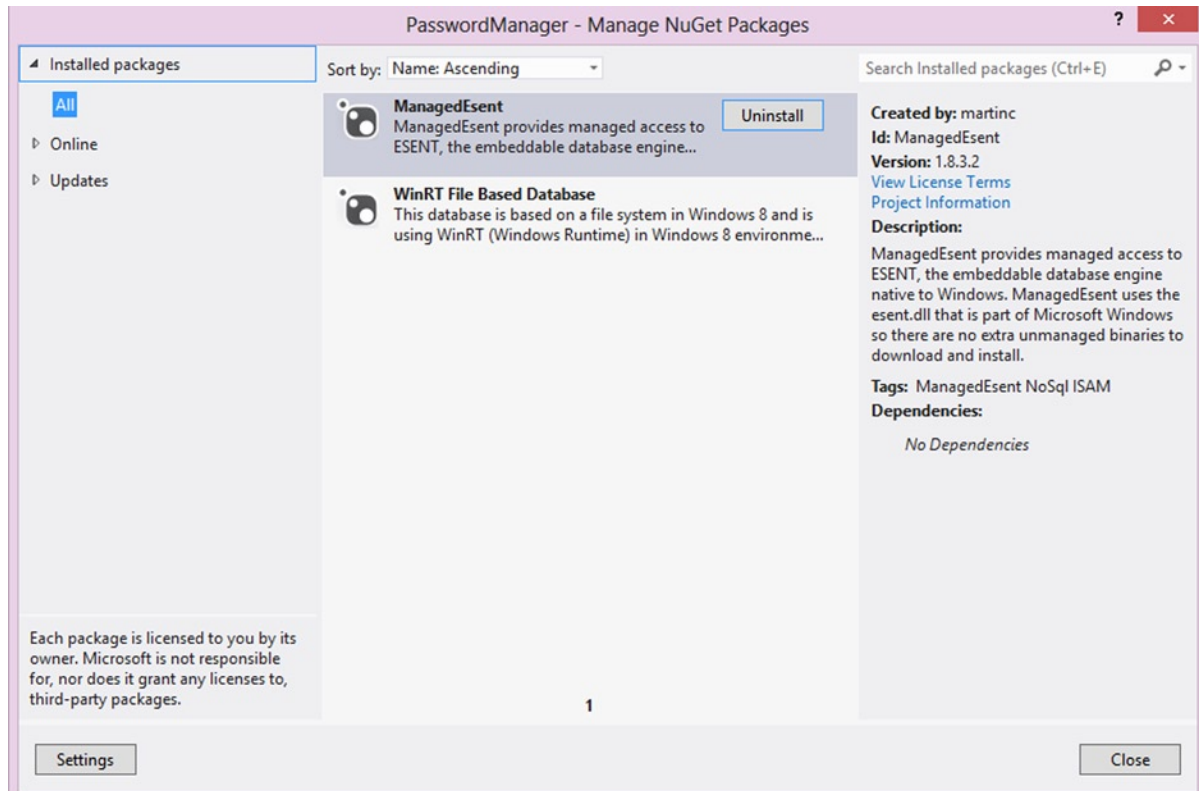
PasswordManager - Manage NuGet Packages

?

Installed packages

All

Online

Updates

Sort by: Name: Ascending

Search Installed packages (Ctrl+E)

ManagedEsent
ManagedEsent provides managed access to ESENT, the embeddable database engine...

Uninstall

WinRT File Based Database
This database is based on a file system in Windows 8 and is using WinRT (Windows Runtime) in Windows 8 environme...

Created by: martinc
Id: ManagedEsent
Version: 1.8.3.2
View License Terms
Project Information
Description:
ManagedEsent provides managed access to ESENT, the embeddable database engine native to Windows. ManagedEsent uses the esent.dll that is part of Microsoft Windows so there are no extra unmanaged binaries to download and install.

Tags: ManagedEsent NoSql ISAM
Dependencies:
No Dependencies

Each package is licensed to you by its owner. Microsoft is not responsible for, nor does it grant any licenses to, third-party packages.

1

Settings

Close